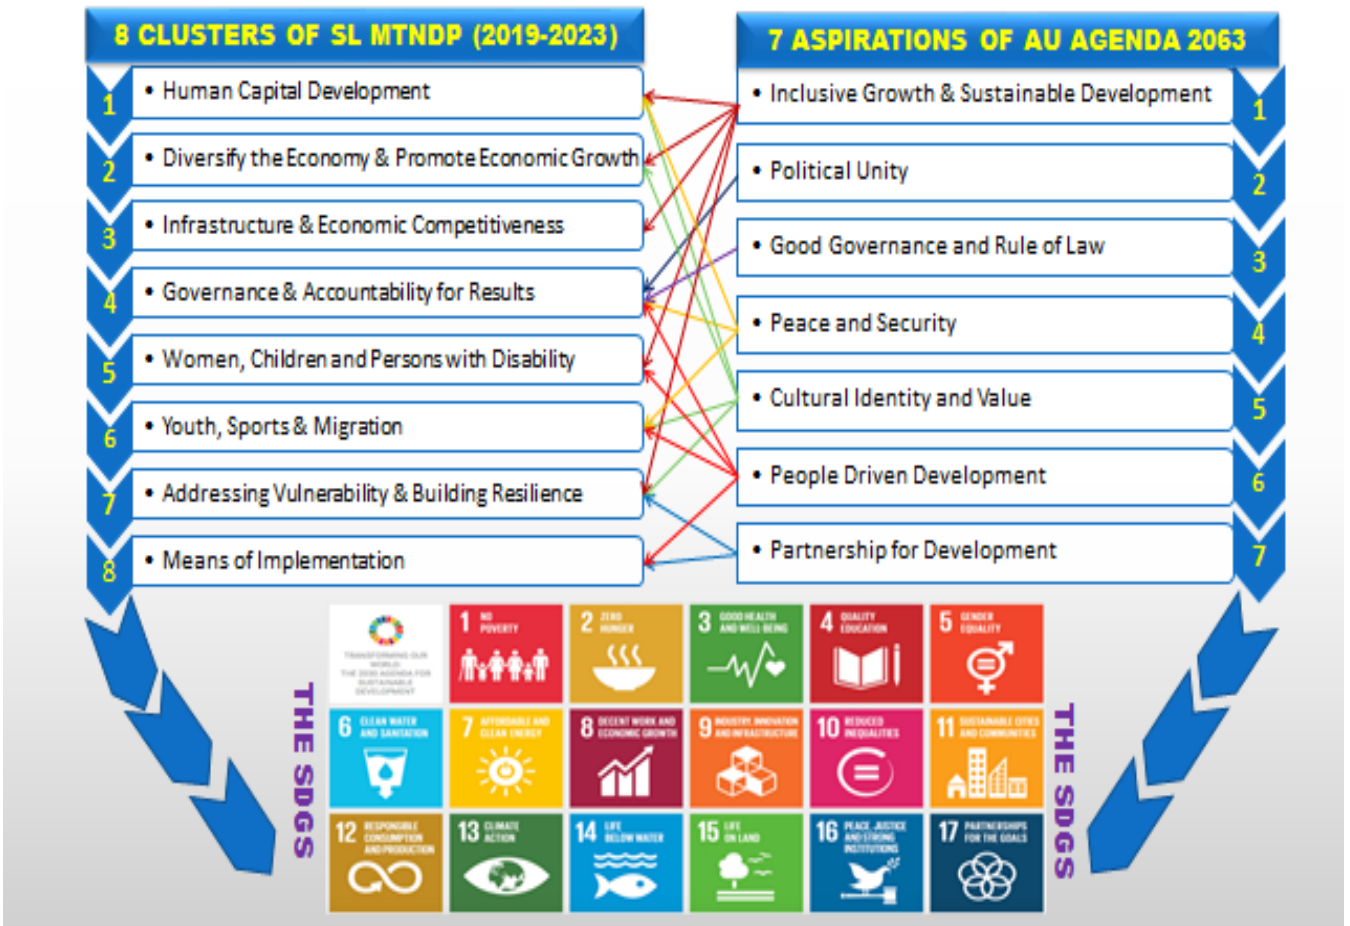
8 CLUSTERS OF SL MTNDP (2019-2023)

1 • Human Capital Development
2 • Diversify the Economy & Promote Economic Growth
3 • Infrastructure & Economic Competitiveness
4 • Governance & Accountability for Results
5 • Women, Children and Persons with Disability
6 • Youth, Sports & Migration
7 • Addressing Vulnerability & Building Resilience
8 • Means of Implementation

7 ASPIRATIONS OF AU AGENDA 2063

• Inclusive Growth & Sustainable Development 1
• Political Unity 2
• Good Governance and Rule of Law 3
• Peace and Security 4
• Cultural Identity and Value 5
• People Driven Development 6
• Partnership for Development 7

THE SDGS

TRANSFORMING OUR WORLD: THE 2030 AGENDA FOR SUSTAINABLE DEVELOPMENT
1 NO POVERTY
2 ZERO HUNGER
3 GOOD HEALTH AND WELL-BEING
4 QUALITY EDUCATION
5 GENDER EQUALITY
6 CLEAN WATER AND SANITATION
7 AFFORDABLE AND CLEAN ENERGY
8 DECENT WORK AND ECONOMIC GROWTH
9 INDUSTRY, INNOVATION AND INFRASTRUCTURE
10 REDUCED INEQUALITIES
11 SUSTAINABLE CITIES AND COMMUNITIES
12 RESPONSIBLE CONSUMPTION AND PRODUCTION
13 CLIMATE ACTION
14 LIFE BELOW WATER
15 LIFE ON LAND
16 PEACE, JUSTICE AND STRONG INSTITUTIONS
17 PARTNERSHIPS FOR THE GOALS

THE SDGS